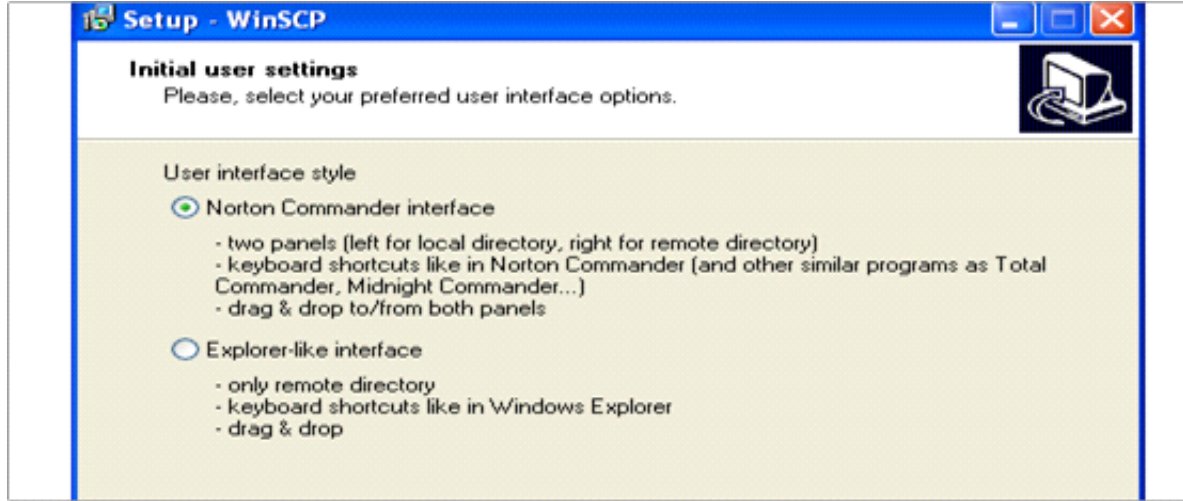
Setup - WinSCP

Initial user settings
Please, select your preferred user interface options.

User interface style

Norton Commander interface

- two panels (left for local directory, right for remote directory)
- keyboard shortcuts like in Norton Commander (and other similar programs as Total Commander, Midnight Commander...)
- drag & drop to/from both panels

Explorer-like interface

- only remote directory
- keyboard shortcuts like in Windows Explorer
- drag & drop